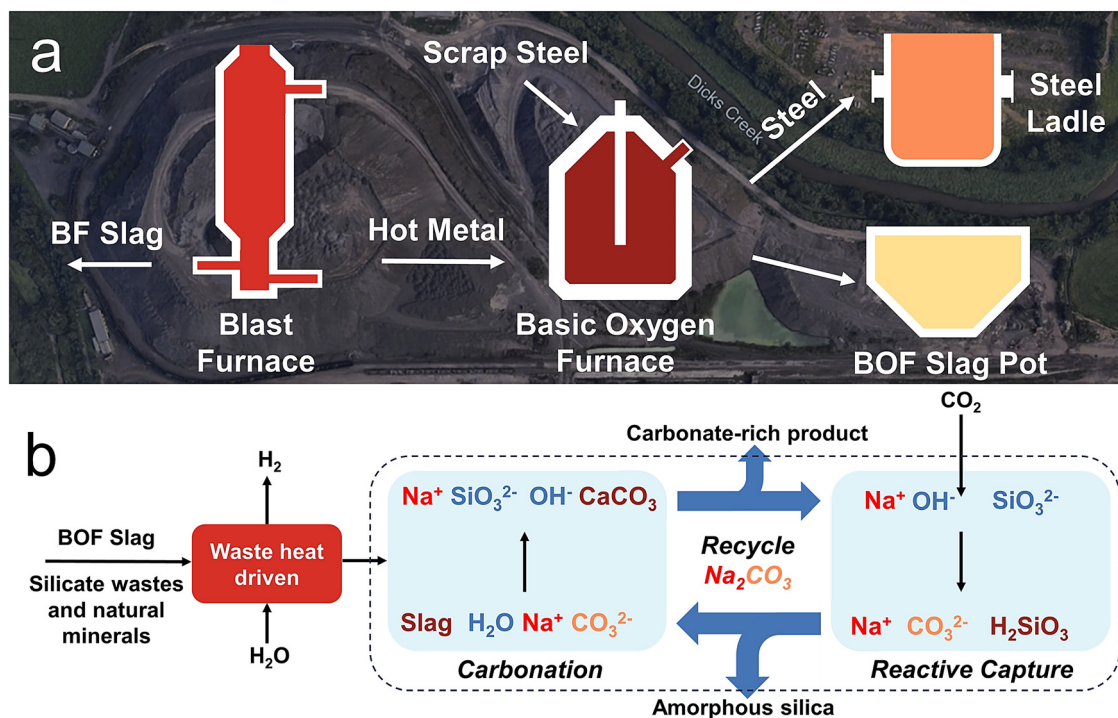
a

Scrap Steel

Dicks Creek

Steel

Steel Ladle

BF Slag

Hot Metal

Blast Furnace

Basic Oxygen Furnace

BOF Slag Pot

b

$H_2$

BOF Slag

Silicate wastes and natural minerals

Waste heat driven

$H_2O$

Carbonate-rich product

$CO_2$

$Na^+$ $SiO_3^{2-}$ $OH^-$ $CaCO_3$

Slag $H_2O$ $Na^+$ $CO_3^{2-}$

Carbonation

Recycle $Na_2CO_3$

$Na^+$ $OH^-$ $SiO_3^{2-}$

$Na^+$ $CO_3^{2-}$ $H_2SiO_3$

Reactive Capture

Amorphous silica